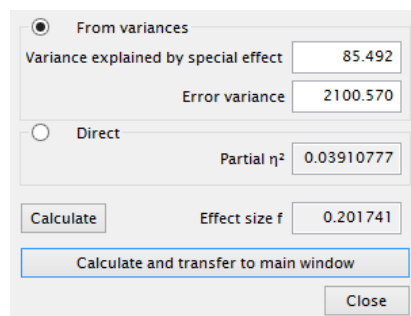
From variances

Variance explained by special effect 85.492

Error variance 2100.570

Direct

Partial $\eta^2$ 0.03910777

Calculate

Effect size f 0.201741

Calculate and transfer to main window

Close